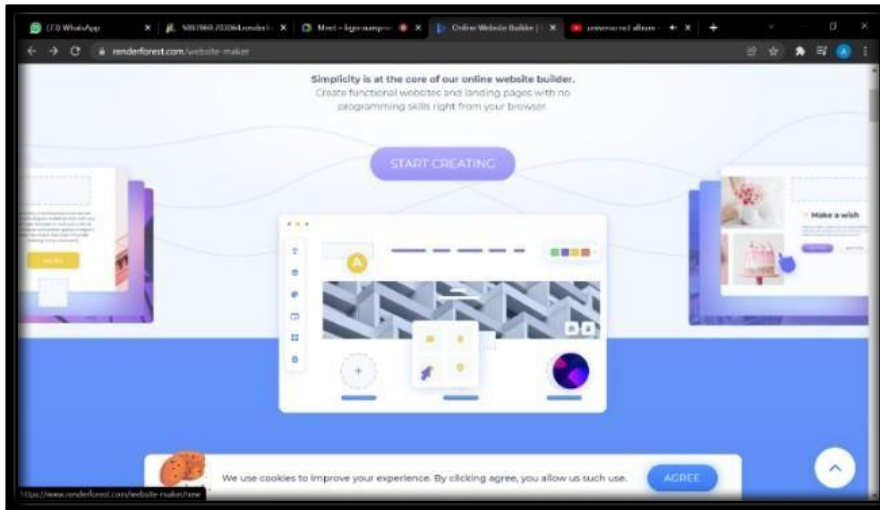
(13) WhatsApp | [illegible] | Meet - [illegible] | Online Website Builder | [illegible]

renderforest.com/website-maker

Simplicity is at the core of our online website builder.
Create functional websites and landing pages with no programming skills right from your browser.

START CREATING

Make a wish

We use cookies to improve your experience. By clicking agree, you allow us such use.

AGREE

https://www.renderforest.com/website-maker/new